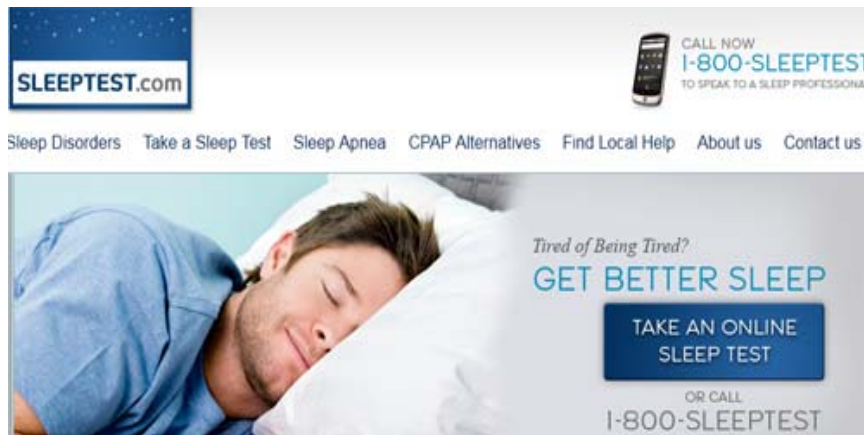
SLEEPTEST.com

CALL NOW
1-800-SLEEPTEST
TO SPEAK TO A SLEEP PROFESSIONA

Sleep Disorders Take a Sleep Test Sleep Apnea CPAP Alternatives Find Local Help About us Contact us

Tired of Being Tired?
GET BETTER SLEEP

TAKE AN ONLINE SLEEP TEST

OR CALL
1-800-SLEEPTEST